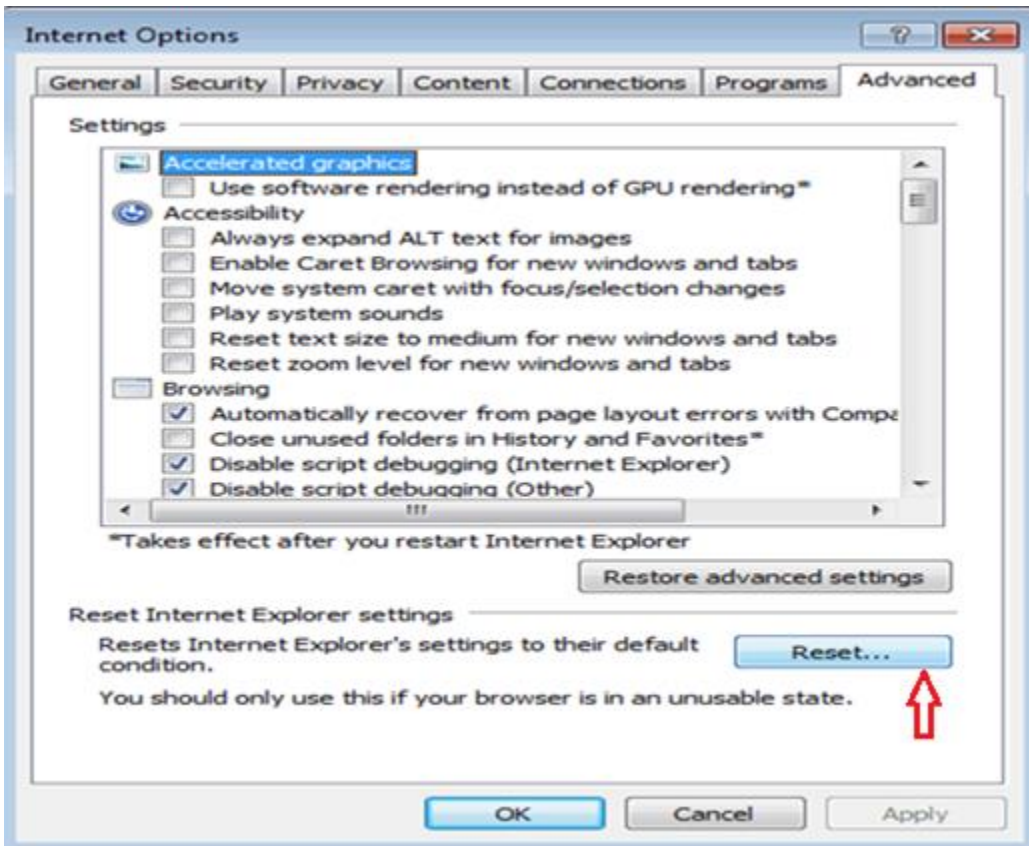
Internet Options

? X

General | Security | Privacy | Content | Connections | Programs | Advanced

Settings

Accelerated graphics
Use software rendering instead of GPU rendering*
Accessibility
Always expand ALT text for images
Enable Caret Browsing for new windows and tabs
Move system caret with focus/selection changes
Play system sounds
Reset text size to medium for new windows and tabs
Reset zoom level for new windows and tabs
Browsing
Automatically recover from page layout errors with Compa
Close unused folders in History and Favorites*
Disable script debugging (Internet Explorer)
Disable script debugging (Other)

*Takes effect after you restart Internet Explorer

Restore advanced settings

Reset Internet Explorer settings

Resets Internet Explorer's settings to their default condition.

Reset...

You should only use this if your browser is in an unusable state.

OK | Cancel | Apply